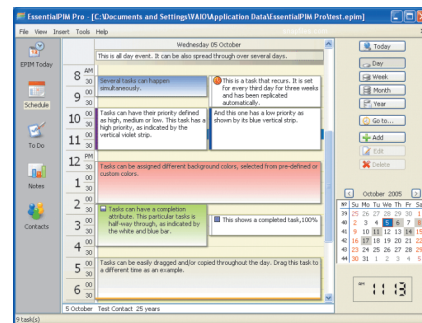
EssentialPIM Pro - [C:\Documents and Settings\VAIO\Application Data\EssentialPIM Pro\test.epim]

File View Insert Tools Help

EPIM Today

Schedule

To Do

Notes

Contacts

Wednesday 05 October

This is all day event. It can also spread through over several days.

8 AM 30

9 00 30

10 00 30

11 00 30

12 PM 30

1 00 30

2 00 30

3 00 30

4 00 30

5 00 30

6 00 30

Several tasks can happen simultaneously.

This is a task that recurs. It is set for every third day for three weeks and has been replicated automatically.

Tasks can have their priority defined as high, medium or low. This task has a high priority, as indicated by the vertical violet strip.

And this one has a low priority as shown by its blue vertical strip.

Tasks can be assigned different background colors, selected from pre-defined or custom colors.

Tasks can have a completion attribute. This particular tasks is half-way through, as indicated by the white and blue bar.

This shows a completed task,100%

Tasks can be easily dragged and/or copied throughout the day. Drag this task to a different time as an example.

5 October Test Contact 25 years

Today

Day

Week

Month

Year

Go to...

Add

Edit

Delete

October 2005

| | Mo | Tu | We | Th | Fr | Sa |
|---|---|---|---|---|---|---|
| 39 | 25 | 26 | 27 | 28 | 29 | 30 | 1 |
| 40 | 2 | 3 | 4 | 5 | 6 | 7 | 8 |
| 41 | 9 | 10 | 11 | 12 | 13 | 14 | 15 |
| 42 | 16 | 17 | 18 | 19 | 20 | 21 | 22 |
| 43 | 23 | 24 | 25 | 26 | 27 | 28 | 29 |
| 44 | 30 | 31 | 1 | 2 | 3 | 4 | 5 |

PM 11:13

9 task(s)